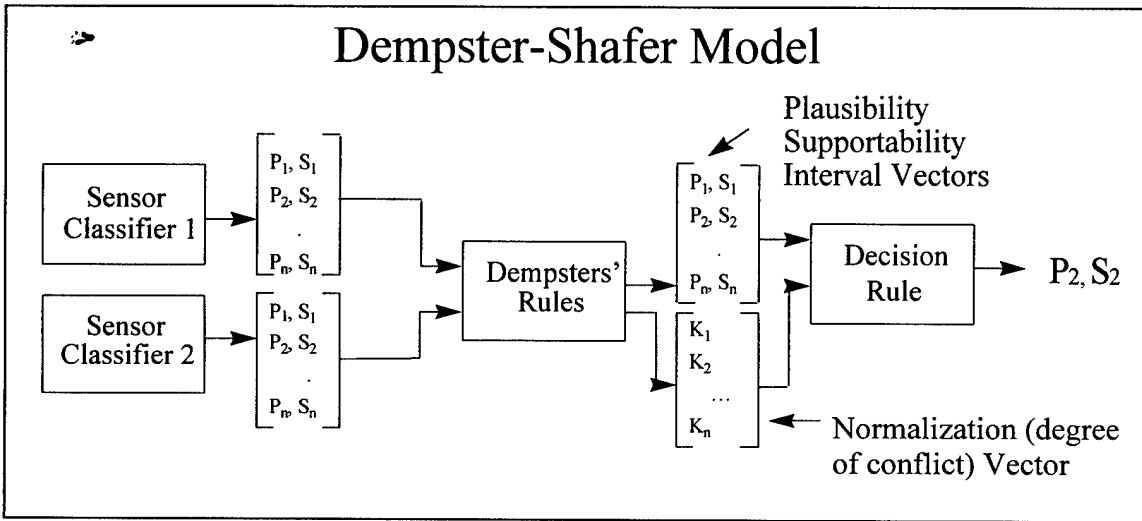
Dempster-Shafer Model

Plausibility Supportability Interval Vectors

Sensor Classifier 1

$P_1, S_1$
$P_2, S_2$
.
$P_n, S_n$

Sensor Classifier 2

$P_1, S_1$
$P_2, S_2$
.
$P_n, S_n$

Dempsters' Rules

$P_1, S_1$
$P_2, S_2$
.
$P_n, S_n$

$K_1$
$K_2$
...
$K_n$

Decision Rule

$P_2, S_2$

Normalization (degree of conflict) Vector